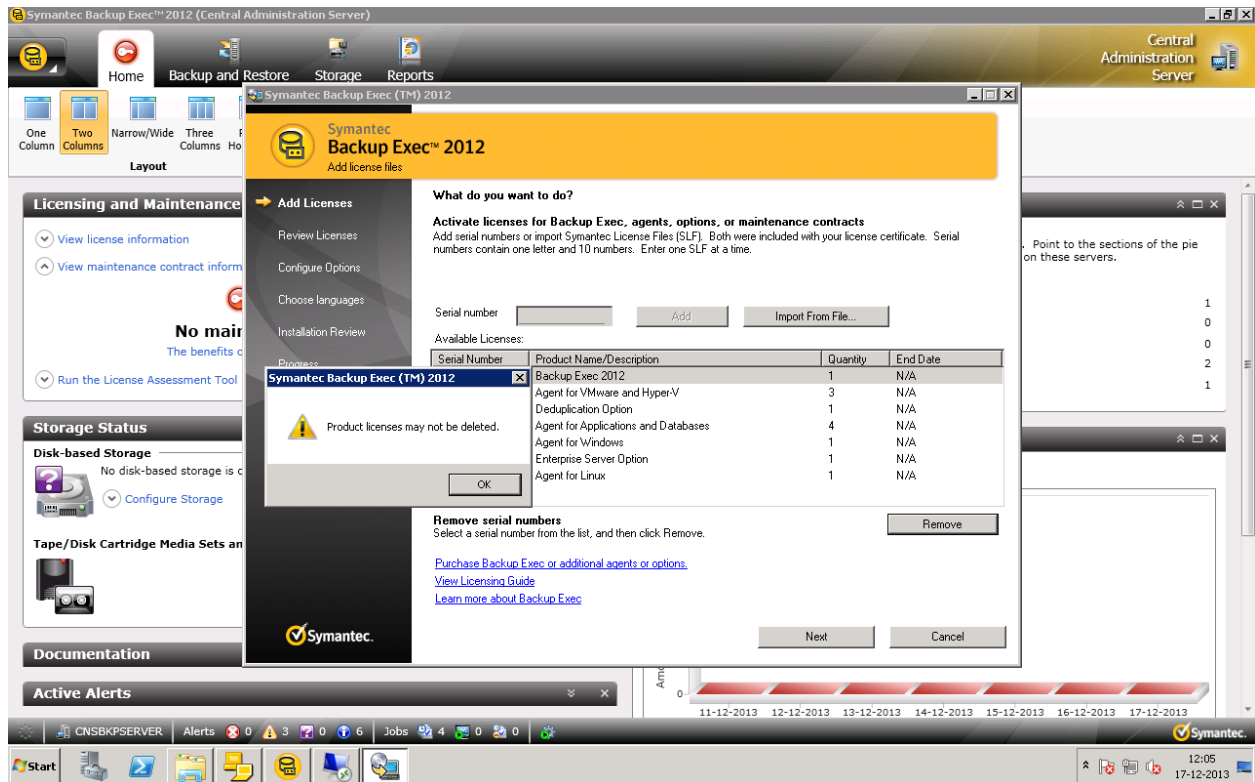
Symantec Backup Exec™ 2012 (Central Administration Server)

Home
Backup and Restore
Storage
Reports

Central Administration Server

One Column
Two Columns
Narrow/Wide
Three Columns
Layout

Licensing and Maintenance
View license information
View maintenance contract inform
No mair
The benefits c
Run the License Assessment Tool

. Point to the sections of the pie on these servers.

1
0
0
2
1

Storage Status
Disk-based Storage
No disk-based storage is c
Configure Storage
Tape/Disk Cartridge Media Sets an

Documentation
Active Alerts

Symantec Backup Exec (TM) 2012

Symantec
Backup Exec™ 2012
Add license files

Add Licenses
Review Licenses
Configure Options
Choose languages
Installation Review
Progress

What do you want to do?

Activate licenses for Backup Exec, agents, options, or maintenance contracts
Add serial numbers or import Symantec License Files (SLF). Both were included with your license certificate. Serial numbers contain one letter and 10 numbers. Enter one SLF at a time.

Serial number
Add
Import From File...
Available Licenses:

| Serial Number | Product Name/Description | Quantity | End Date |
|---|---|---|---|
| | Backup Exec 2012 | 1 | N/A |
| | Agent for VMware and Hyper-V | 3 | N/A |
| | Deduplication Option | 1 | N/A |
| | Agent for Applications and Databases | 4 | N/A |
| | Agent for Windows | 1 | N/A |
| | Enterprise Server Option | 1 | N/A |
| | Agent for Linux | 1 | N/A |

Symantec Backup Exec (TM) 2012
Product licenses may not be deleted.
OK

Remove serial numbers
Select a serial number from the list, and then click Remove.
Remove

Purchase Backup Exec or additional agents or options.
View Licensing Guide
Learn more about Backup Exec

Symantec.
Next
Cancel

Amo
0
11-12-2013 12-12-2013 13-12-2013 14-12-2013 15-12-2013 16-12-2013 17-12-2013

CNSBKPSERVER Alerts 0 3 0 6 Jobs 4 0 0
Symantec.

Start
12:05
17-12-2013